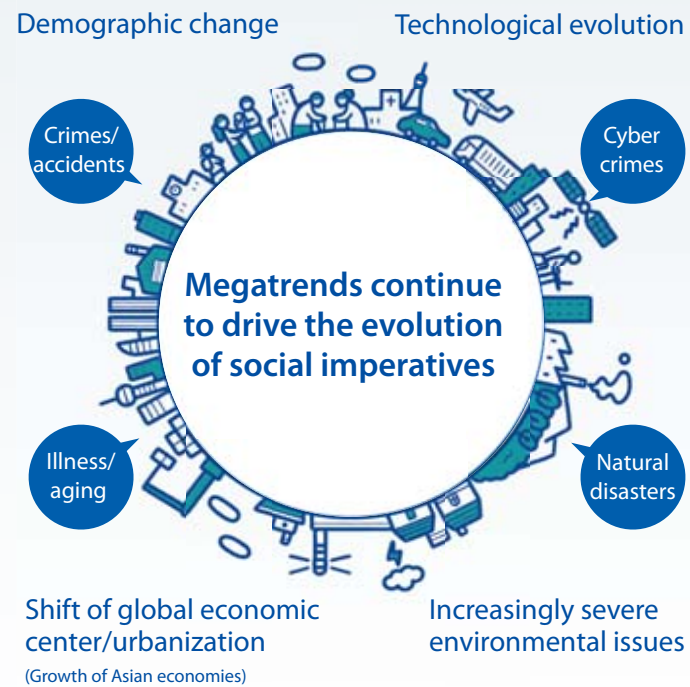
Demographic change

Technological evolution

Crimes/ accidents

Cyber crimes

Megatrends continue to drive the evolution of social imperatives

Illness/ aging

Natural disasters

Shift of global economic center/urbanization

(Growth of Asian economies)

Increasingly severe environmental issues